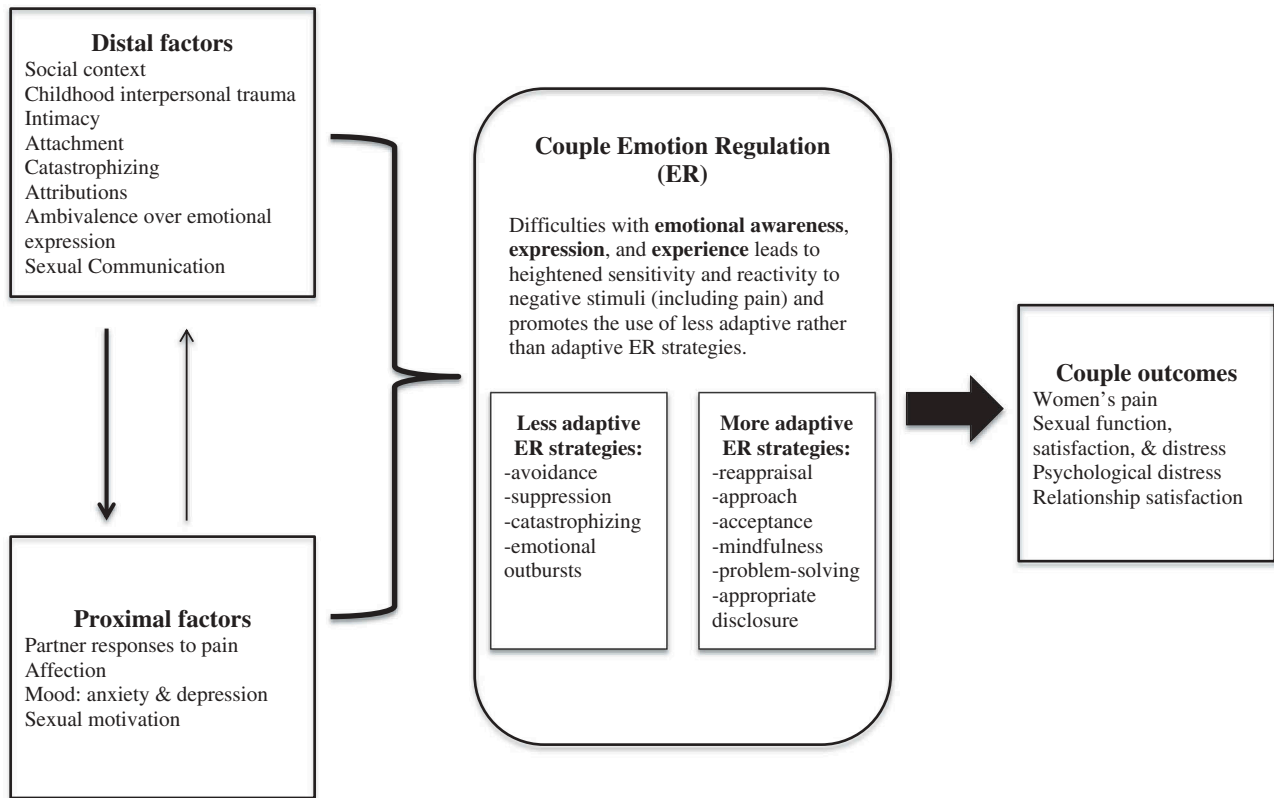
**Distal factors**
Social context
Childhood interpersonal trauma
Intimacy
Attachment
Catastrophizing
Attributions
Ambivalence over emotional expression
Sexual Communication

**Proximal factors**
Partner responses to pain
Affection
Mood: anxiety & depression
Sexual motivation

**Couple Emotion Regulation (ER)**

Difficulties with **emotional awareness**, **expression**, and **experience** leads to heightened sensitivity and reactivity to negative stimuli (including pain) and promotes the use of less adaptive rather than adaptive ER strategies.

**Less adaptive ER strategies:**
-avoidance
-suppression
-catastrophizing
-emotional outbursts

**More adaptive ER strategies:**
-reappraisal
-approach
-acceptance
-mindfulness
-problem-solving
-appropriate disclosure

**Couple outcomes**
Women's pain
Sexual function, satisfaction, & distress
Psychological distress
Relationship satisfaction